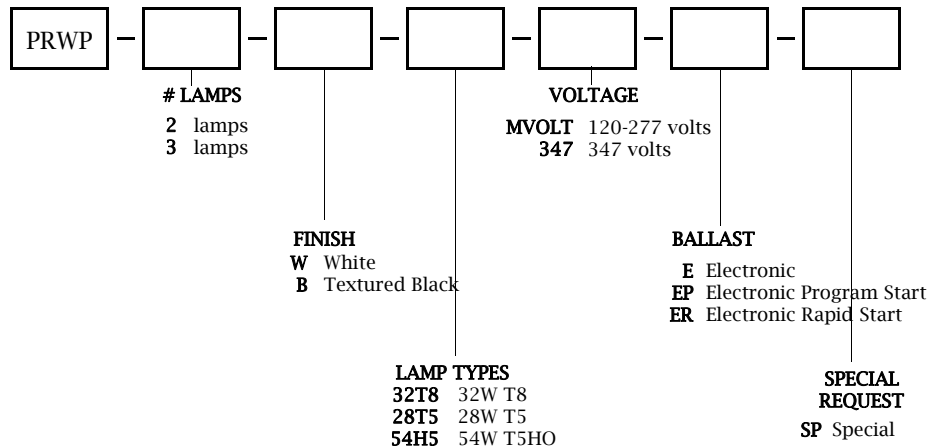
PRWP – – – – – –

# LAMPS
2 lamps
3 lamps

VOLTAGE
MVOLT 120-277 volts
347 347 volts

FINISH
W White
B Textured Black

BALLAST
E Electronic
EP Electronic Program Start
ER Electronic Rapid Start

LAMP TYPES
32T8 32W T8
28T5 28W T5
54H5 54W T5HO

SPECIAL REQUEST
SP Special